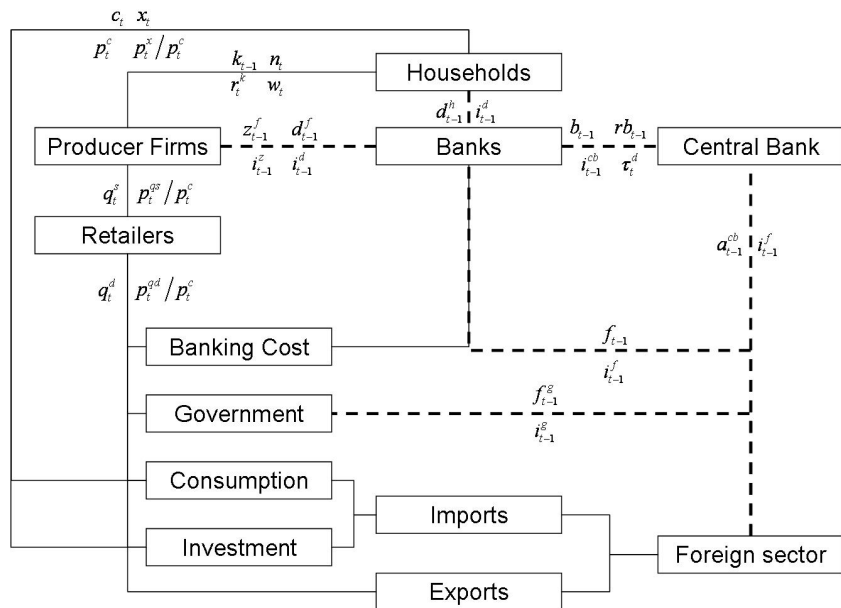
$c_t$ $x_t$

$p_t^c$ $p_t^x / p_t^c$

$k_{t-1}$ $n_t$

$r_t^k$ $w_t$

Households

$d_{t-1}^h$ $i_{t-1}^d$

Producer Firms

$z_{t-1}^f$ $d_{t-1}^f$

$i_{t-1}^z$ $i_{t-1}^d$

Banks

$b_{t-1}$ $rb_{t-1}$

$i_{t-1}^{cb}$ $\tau_t^d$

Central Bank

$q_t^s$ $p_t^{qs} / p_t^c$

Retailers

$a_{t-1}^{cb}$ $i_{t-1}^f$

$q_t^d$ $p_t^{qd} / p_t^c$

Banking Cost

$f_{t-1}$

$i_{t-1}^f$

Government

$f_{t-1}^g$

$i_{t-1}^g$

Consumption

Imports

Investment

Foreign sector

Exports